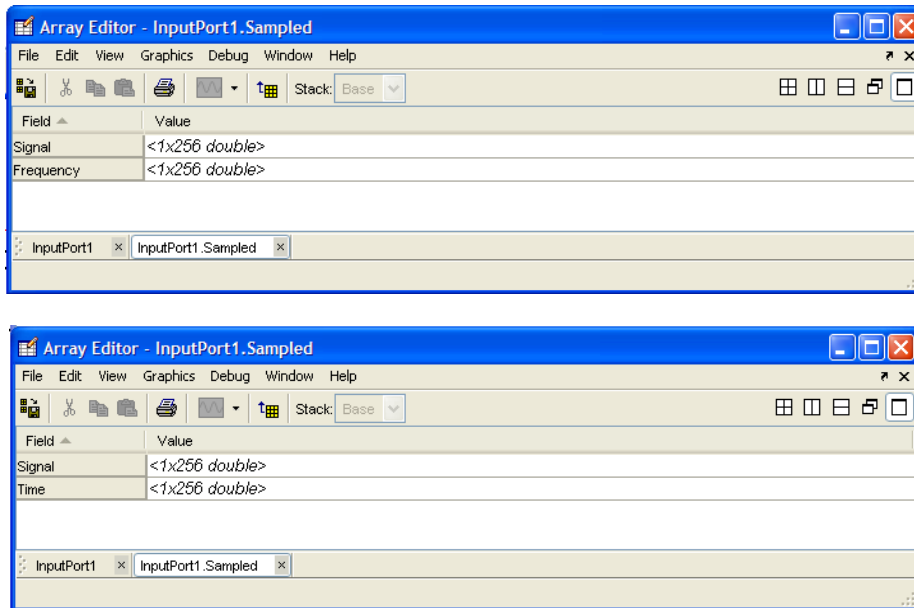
Array Editor - InputPort1.Sampled

File Edit View Graphics Debug Window Help

Stack: Base

| Field | Value |
|---|---|
| Signal | <1x256 double> |
| Frequency | <1x256 double> |

InputPort1 × InputPort1.Sampled ×

Array Editor - InputPort1.Sampled

File Edit View Graphics Debug Window Help

Stack: Base

| Field | Value |
|---|---|
| Signal | <1x256 double> |
| Time | <1x256 double> |

InputPort1 × InputPort1.Sampled ×